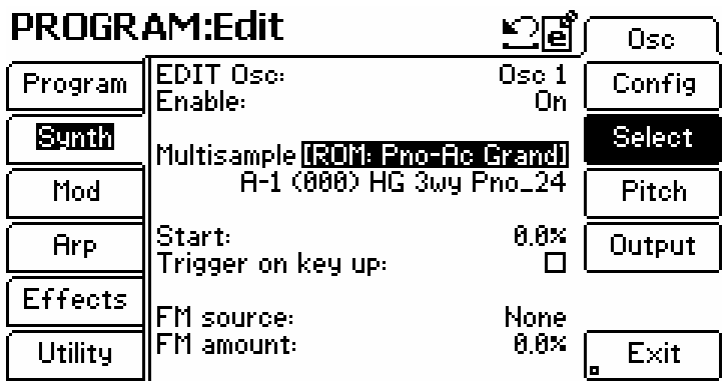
PROGRAM:Edit

Osc

Program
Synth
Mod
Arp
Effects
Utility

EDIT Osc: Osc 1
Enable: On

Multisample [ROM: Pno-Ac Grand]
A-1 (000) HG 3wy Pno_24

Start: 0.0%
Trigger on key up: ☐

FM source: None
FM amount: 0.0%

Config
Select
Pitch
Output
Exit